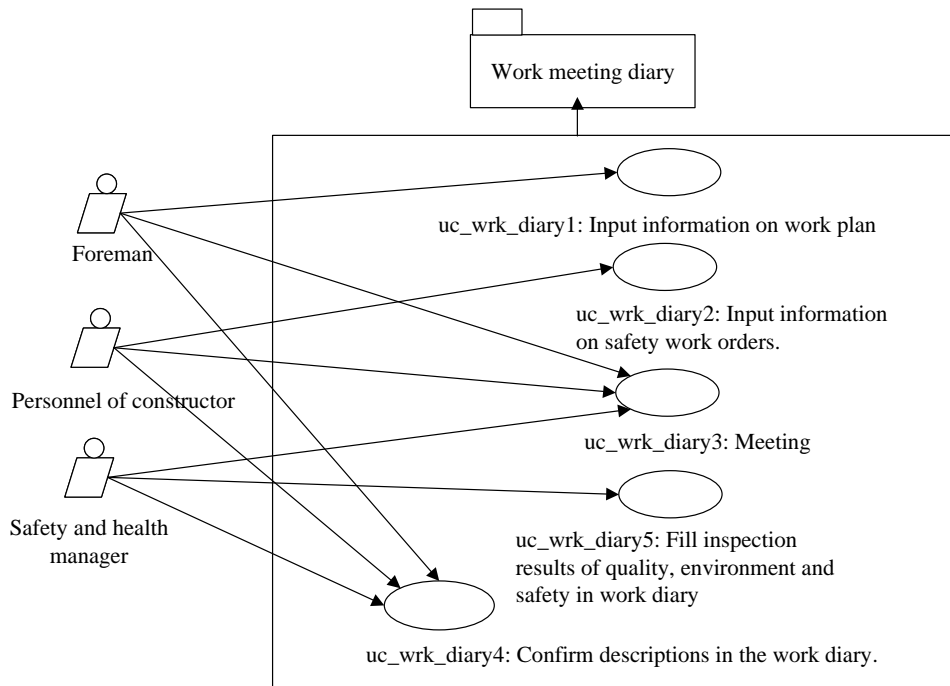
Work meeting diary

Foreman

Personnel of constructor

Safety and health manager

uc_wrk_diary1: Input information on work plan

uc_wrk_diary2: Input information on safety work orders.

uc_wrk_diary3: Meeting

uc_wrk_diary5: Fill inspection results of quality, environment and safety in work diary

uc_wrk_diary4: Confirm descriptions in the work diary.